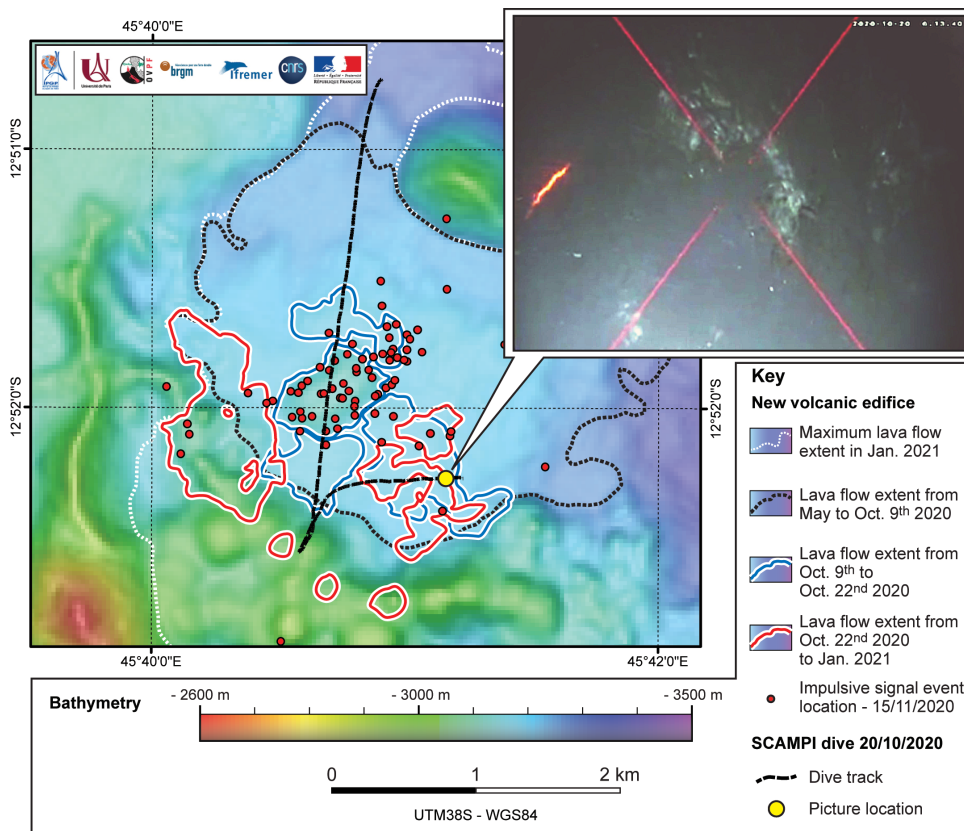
45°40'0"E

Université de Paris
OVPF
brgm
ifremer
cnrs
RÉPUBLIQUE FRANÇAISE

2020-10-20 6:13:40

12°51'0"S

12°52'0"S

12°52'0"S

45°40'0"E

45°42'0"E

Key

New volcanic edifice

Maximum lava flow extent in Jan. 2021

Lava flow extent from May to Oct. 9$^{th}$ 2020

Lava flow extent from Oct. 9$^{th}$ to Oct. 22$^{nd}$ 2020

Lava flow extent from Oct. 22$^{nd}$ 2020 to Jan. 2021

Impulsive signal event location - 15/11/2020

SCAMPI dive 20/10/2020

Dive track

Picture location

Bathymetry

- 2600 m
- 3000 m
- 3500 m

0
1
2 km

UTM38S - WGS84